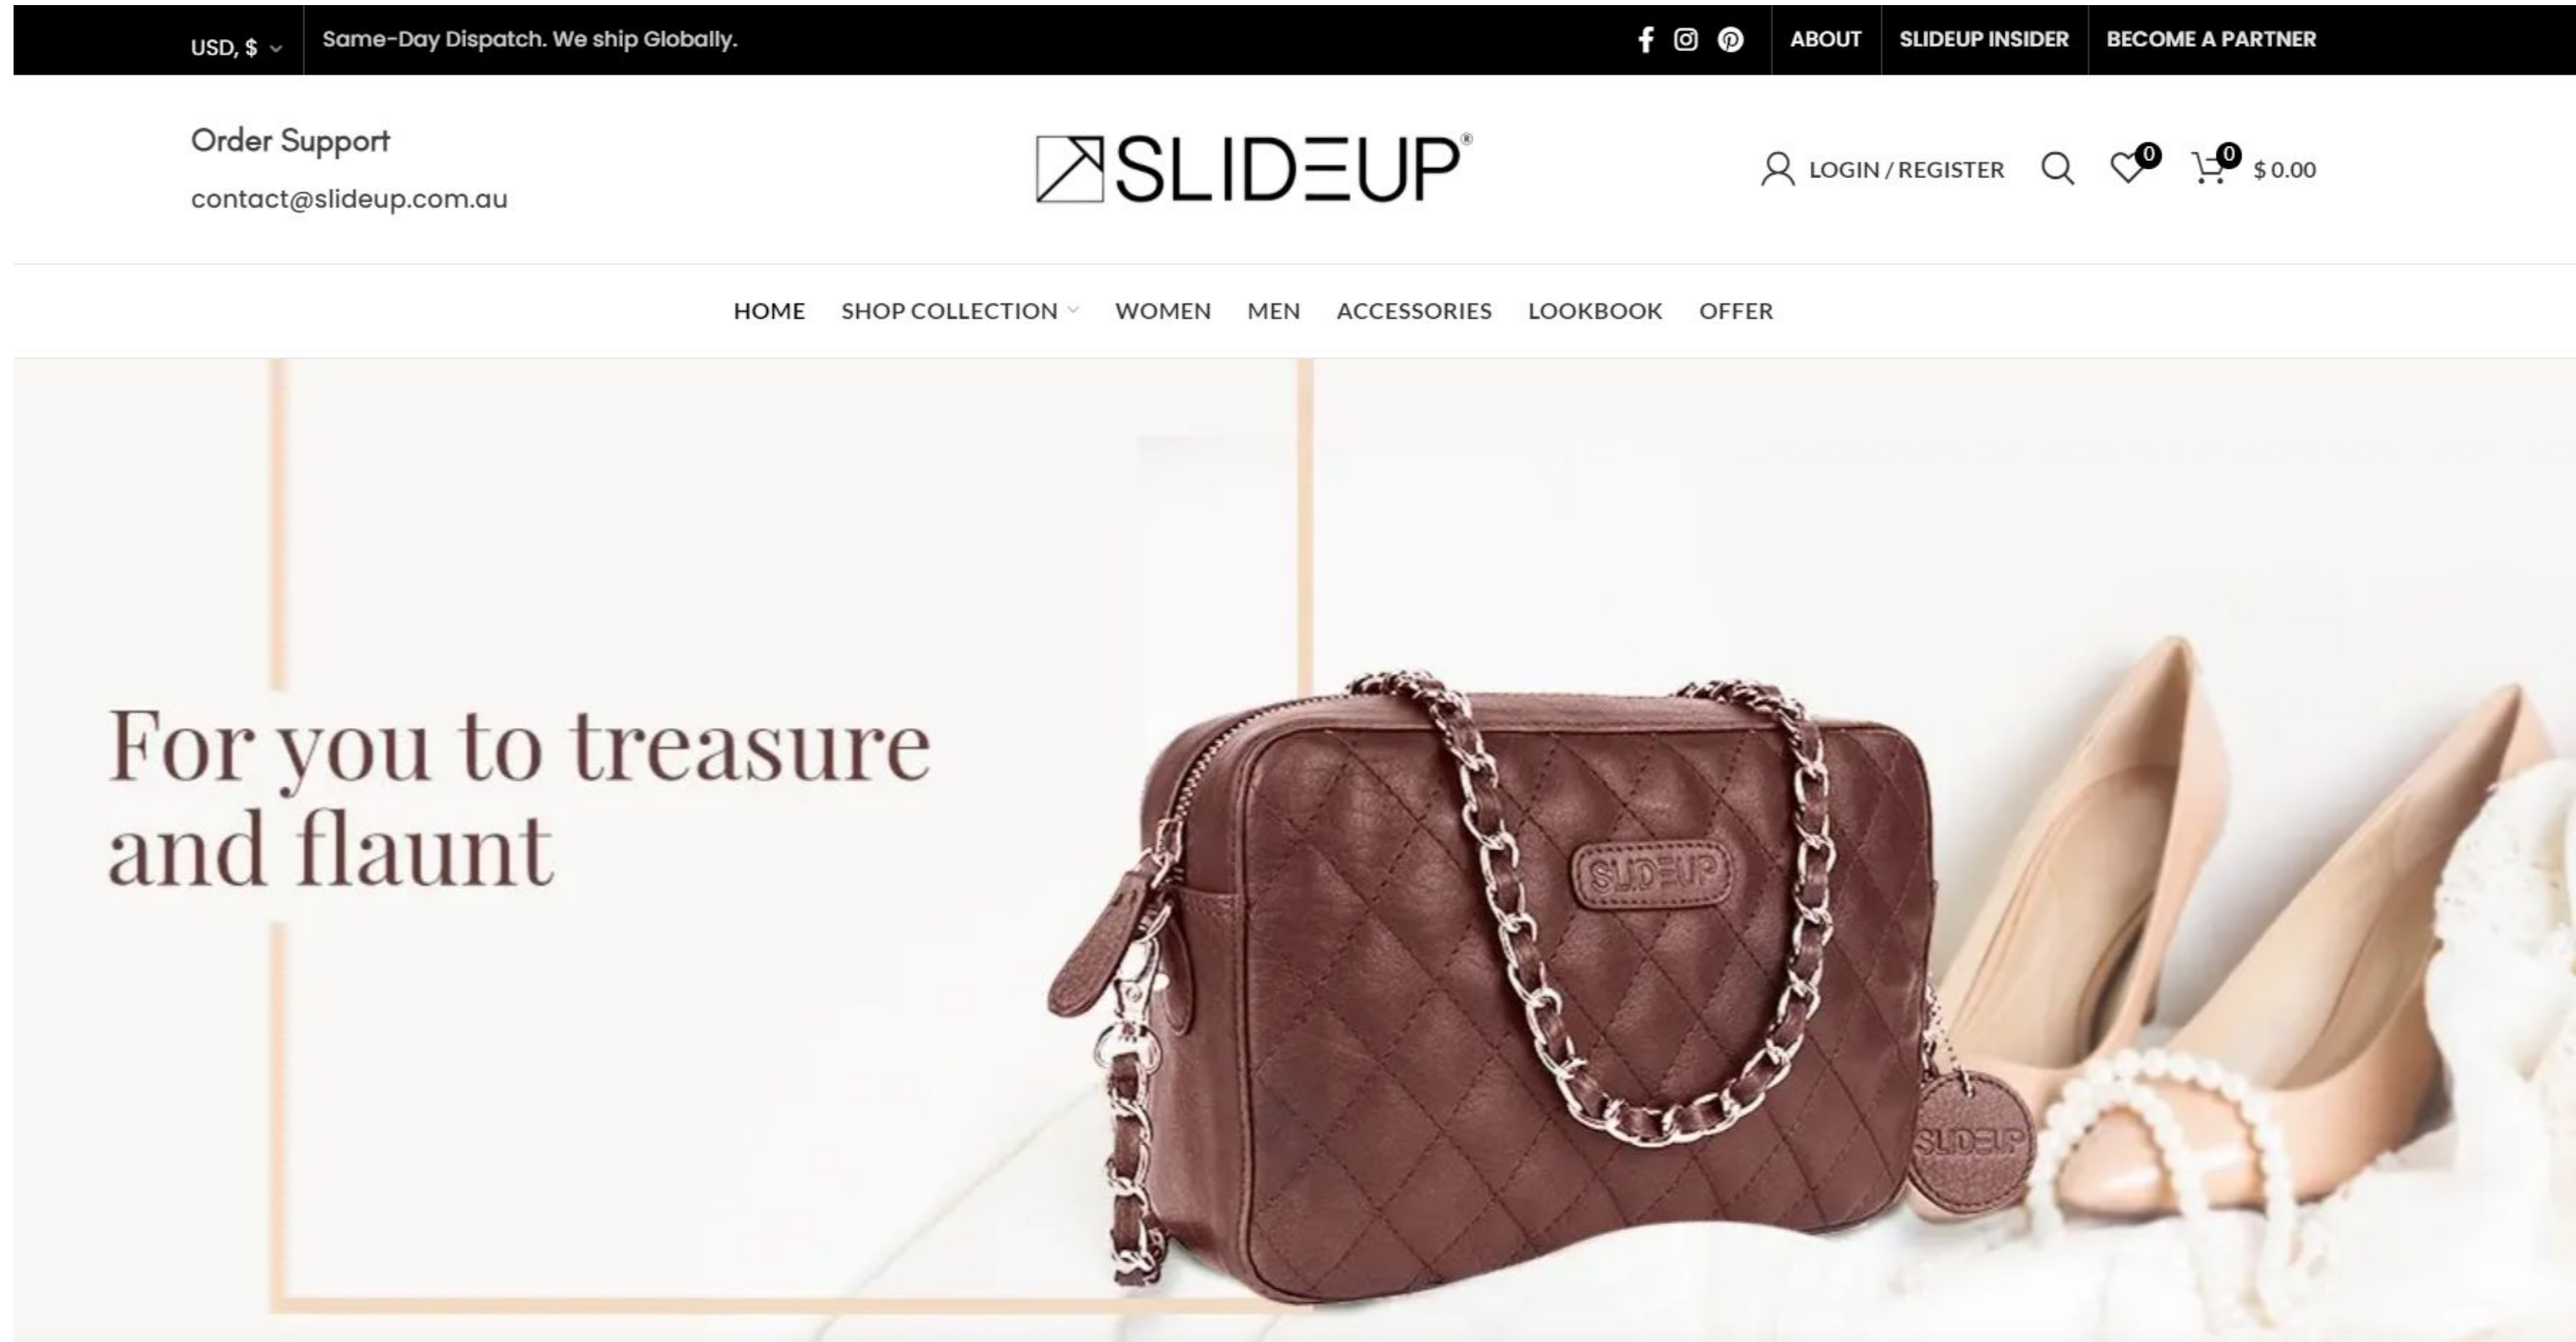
USD, $ Same-Day Dispatch. We ship Globally. ABOUT SLIDEUP INSIDER BECOME A PARTNER

Order Support
contact@slideup.com.au

SLIDEUP®

LOGIN / REGISTER 0 0 $ 0.00

HOME SHOP COLLECTION WOMEN MEN ACCESSORIES LOOKBOOK OFFER

For you to treasure and flaunt

SLIDEUP

SLIDEUP